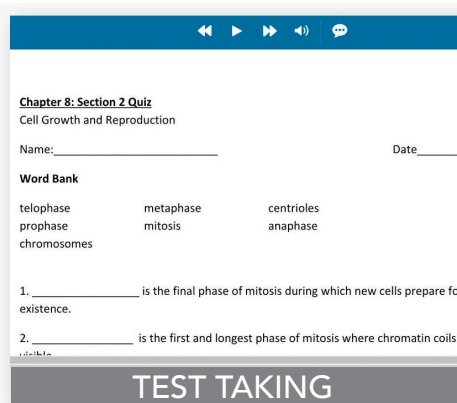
Chapter 8: Section 2 Quiz
Cell Growth and Reproduction

Name:_______________________ Date______

Word Bank

telophase metaphase centrioles
prophase mitosis anaphase
chromosomes

1. _______________ is the final phase of mitosis during which new cells prepare fo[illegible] existence.

2. _______________ is the first and longest phase of mitosis where chromatin coils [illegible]

TEST TAKING